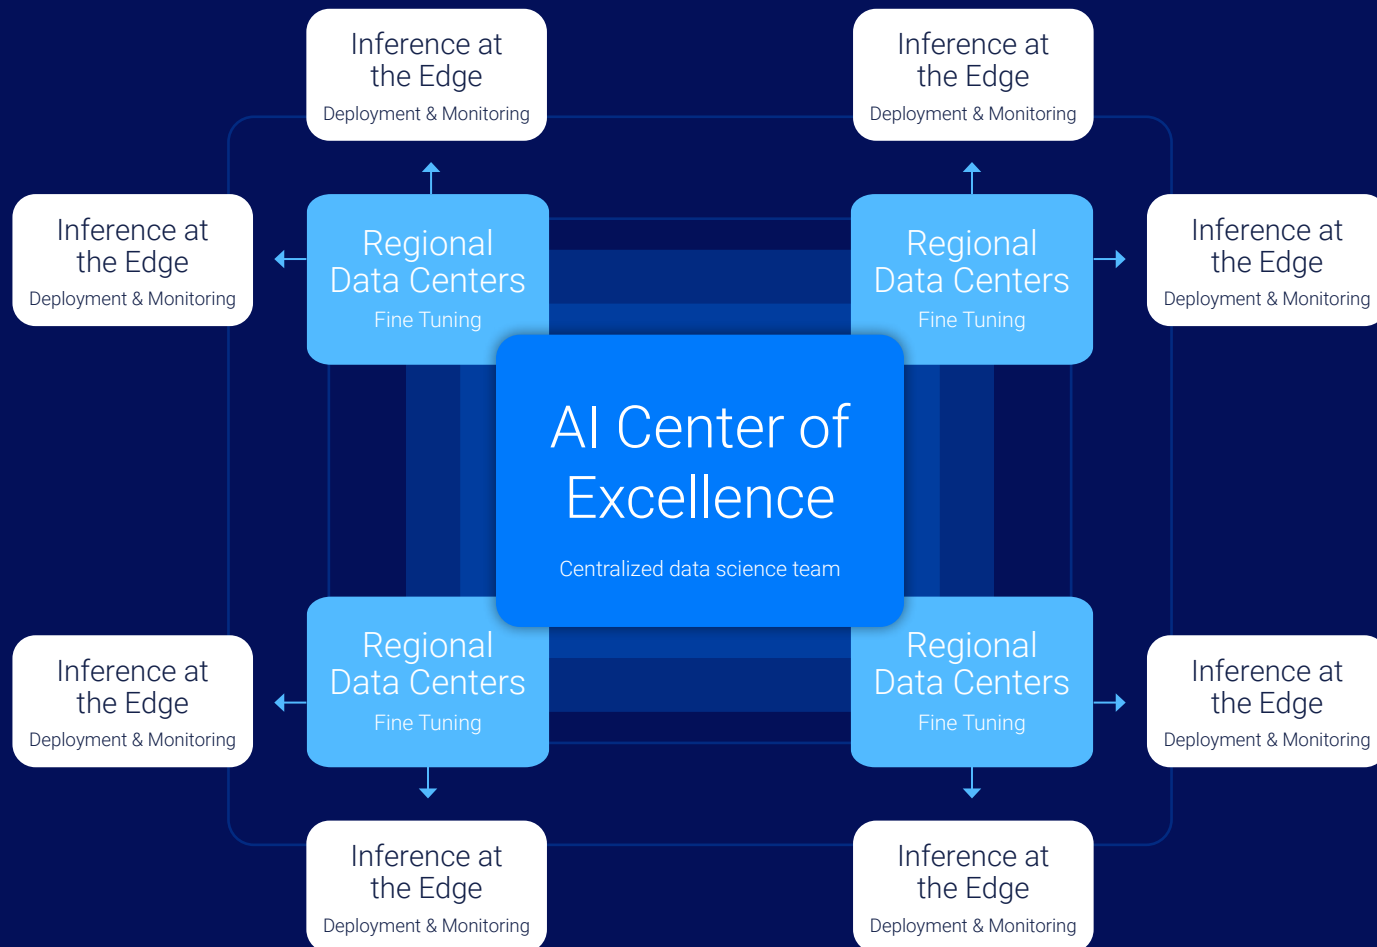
Inference at the Edge
Deployment & Monitoring

Inference at the Edge
Deployment & Monitoring

Inference at the Edge
Deployment & Monitoring

Regional Data Centers
Fine Tuning

Regional Data Centers
Fine Tuning

Inference at the Edge
Deployment & Monitoring

AI Center of Excellence
Centralized data science team

Inference at the Edge
Deployment & Monitoring

Regional Data Centers
Fine Tuning

Regional Data Centers
Fine Tuning

Inference at the Edge
Deployment & Monitoring

Inference at the Edge
Deployment & Monitoring

Inference at the Edge
Deployment & Monitoring